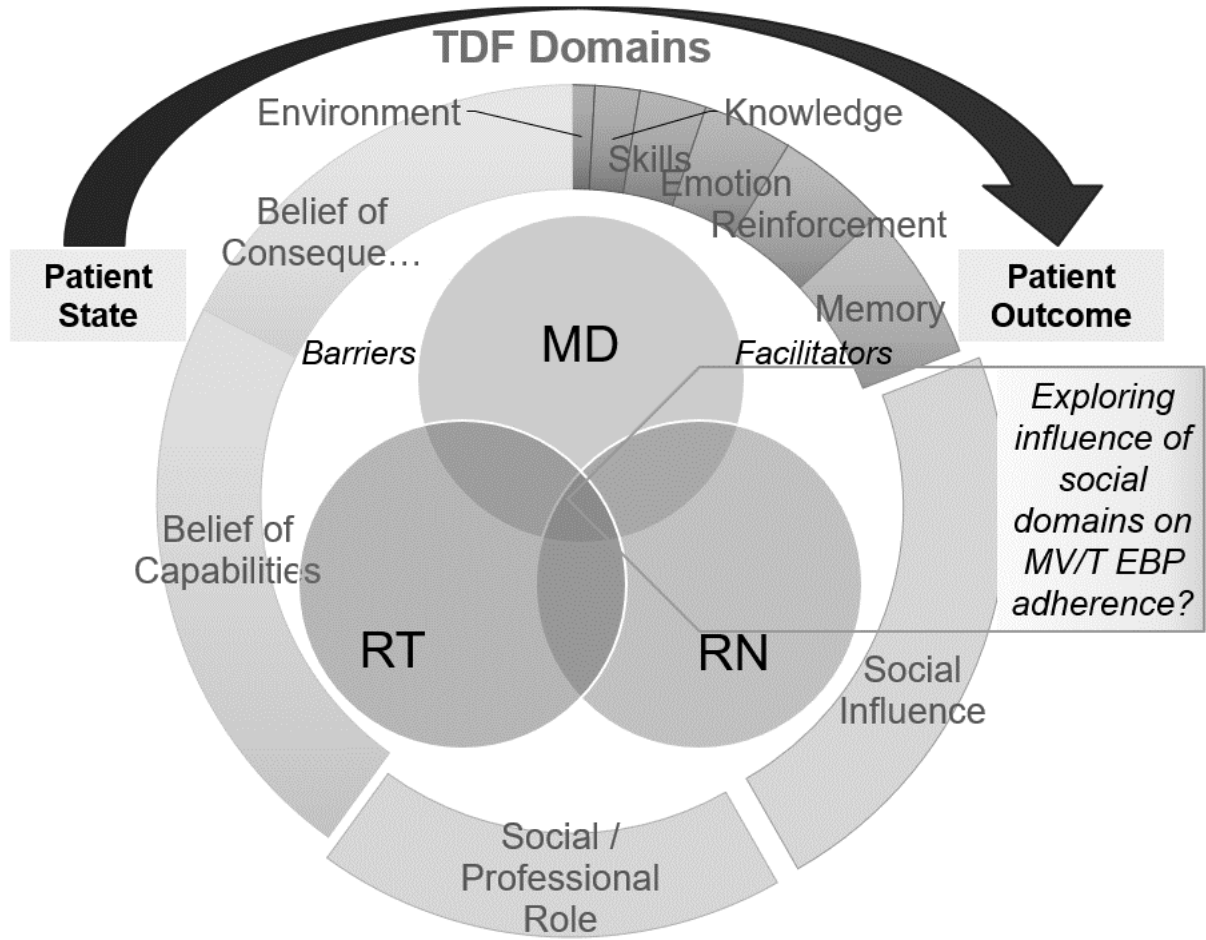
TDF Domains

Environment

Knowledge

Skills

Emotion

Reinforcement

Belief of Conseque…

Patient State

Patient Outcome

Memory

Barriers

MD

Facilitators

Exploring influence of social domains on MV/T EBP adherence?

Belief of Capabilities

RT

RN

Social Influence

Social / Professional Role